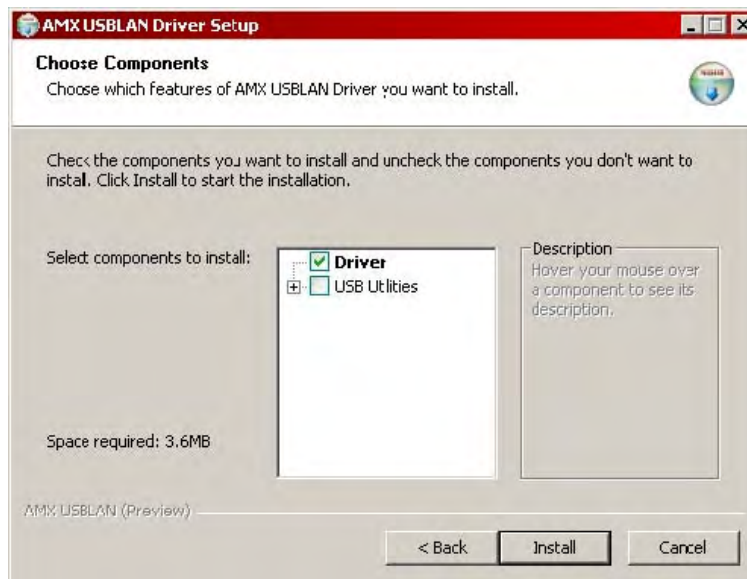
AMX USBLAN Driver Setup

Choose Components
Choose which features of AMX USBLAN Driver you want to install.

Check the components you want to install and uncheck the components you don't want to install. Click Install to start the installation.

Select components to install:

Driver
USB Utlities

Description
Hover your mouse over a component to see its description.

Space required: 3.6MB

AMX USBLAN (Preview)

< Back
Install
Cancel